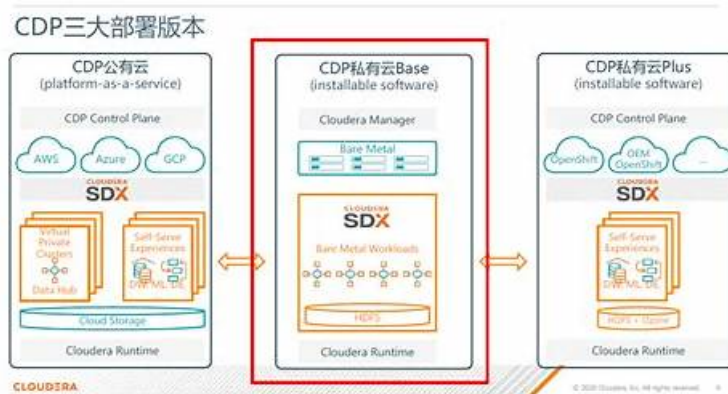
CDP三大部署版本

CDP公有云
(platform-as-a-service)

CDP Control Plane

AWS
Azure
GCP

CLOUDERA
SDX

Virtual Private Clusters
Data Hub

Self-Serve Experiences
DW, ML, DE

Cloud Storage

Cloudera Runtime

CDP私有云Base
(installable software)

Cloudera Manager

Bare Metal

CLOUDERA
SDX

Bare Metal Workloads

HDFS

Cloudera Runtime

CDP私有云Plus
(installable software)

CDP Control Plane

OpenShift
OEM OpenShift
...

CLOUDERA
SDX

Self-Serve Experiences
DW, ML, DE

HDFS + Ozone

Cloudera Runtime

CLOUDERA

© 2020 Cloudera, Inc. All rights reserved.